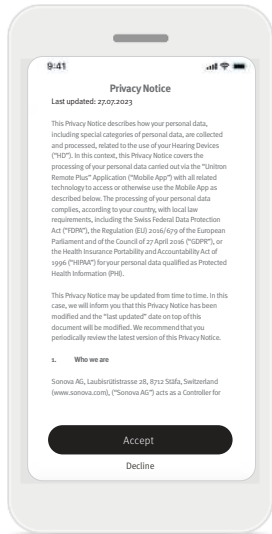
9:41

Privacy Notice

Last updated: 27.07.2023

This Privacy Notice describes how your personal data, including special categories of personal data, are collected and processed, related to the use of your Hearing Devices ("HD"). In this context, this Privacy Notice covers the processing of your personal data carried out via the "Unitron Remote Plus" Application ("Mobile App") with all related technology to access or otherwise use the Mobile App as described below. The processing of your personal data complies, according to your country, with local law requirements, including the Swiss Federal Data Protection Act ("FDPA"), the Regulation (EU) 2016/679 of the European Parliament and of the Council of 27 April 2016 ("GDPR"), or the Health Insurance Portability and Accountability Act of 1996 ("HIPAA") for your personal data qualified as Protected Health Information (PHI).

This Privacy Notice may be updated from time to time. In this case, we will inform you that this Privacy Notice has been modified and the "last updated" date on top of this document will be modified. We recommend that you periodically review the latest version of this Privacy Notice.

1. Who we are

Sonova AG, Laubisrütistrasse 28, 8712 Stäfa, Switzerland (www.sonova.com), ("Sonova AG") acts as a Controller for

Accept

Decline